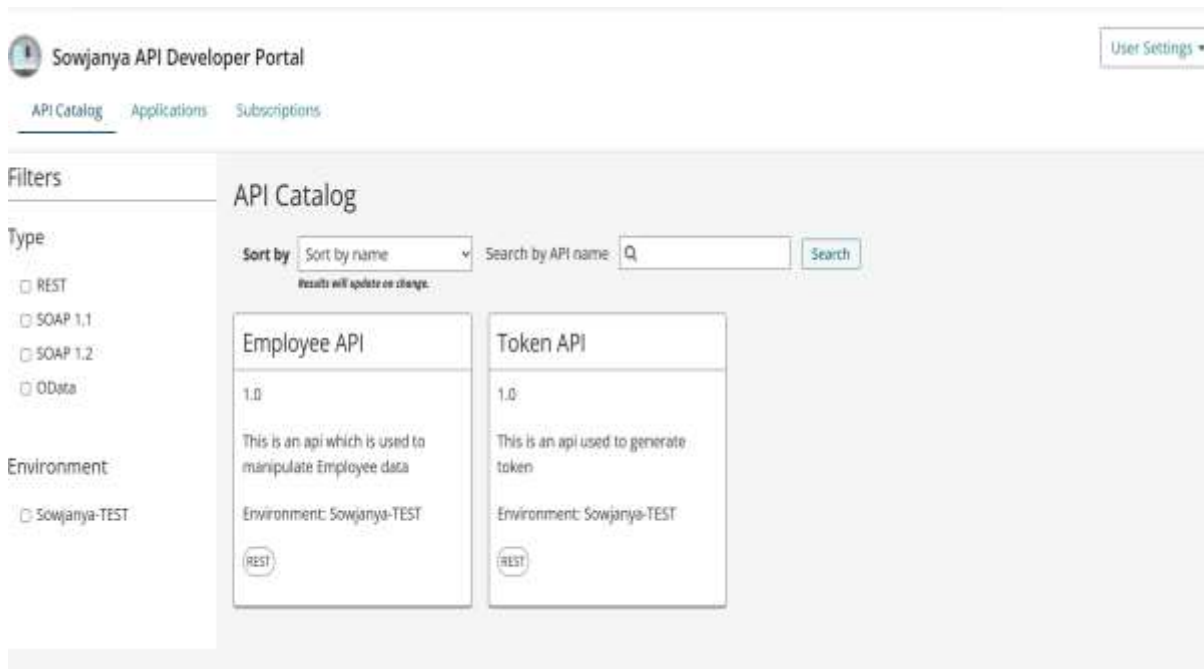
Sowjanya API Developer Portal

User Settings

API Catalog Applications Subscriptions

Filters

Type

REST
SOAP 1.1
SOAP 1.2
OData

Environment

Sowjanya-TEST

API Catalog

Sort by Sort by name
Results will update on change.

Search by API name

Search

Employee API

1.0

This is an api which is used to manipulate Employee data

Environment: Sowjanya-TEST

REST

Token API

1.0

This is an api used to generate token

Environment: Sowjanya-TEST

REST